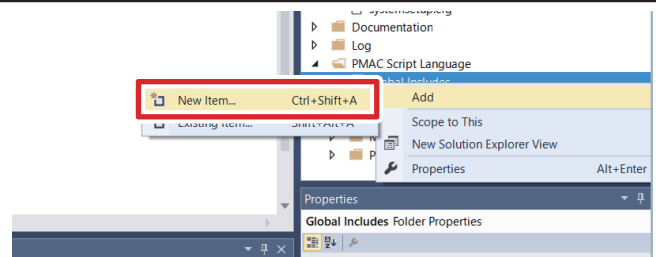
systemsetup.cfg
Documentation
Log
PMAC Script Language
Global Includes
New Item... Ctrl+Shift+A
Existing Item... Shift+Alt+A
Add
Scope to This
New Solution Explorer View
Properties Alt+Enter
P
Properties
Global Includes Folder Properties